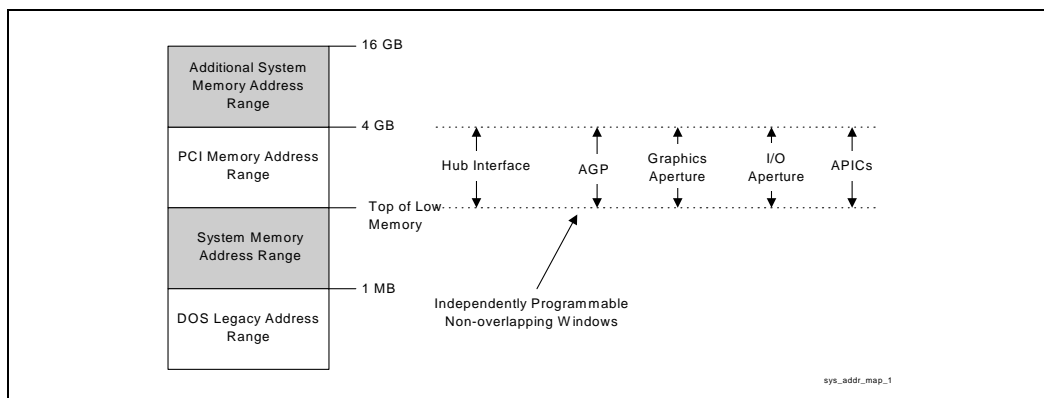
Additional System Memory Address Range

16 GB

4 GB

PCI Memory Address Range

Hub Interface

AGP

Graphics Aperture

I/O Aperture

APICs

Top of Low Memory

System Memory Address Range

1 MB

DOS Legacy Address Range

Independently Programmable Non-overlapping Windows

sys_addr_map_1